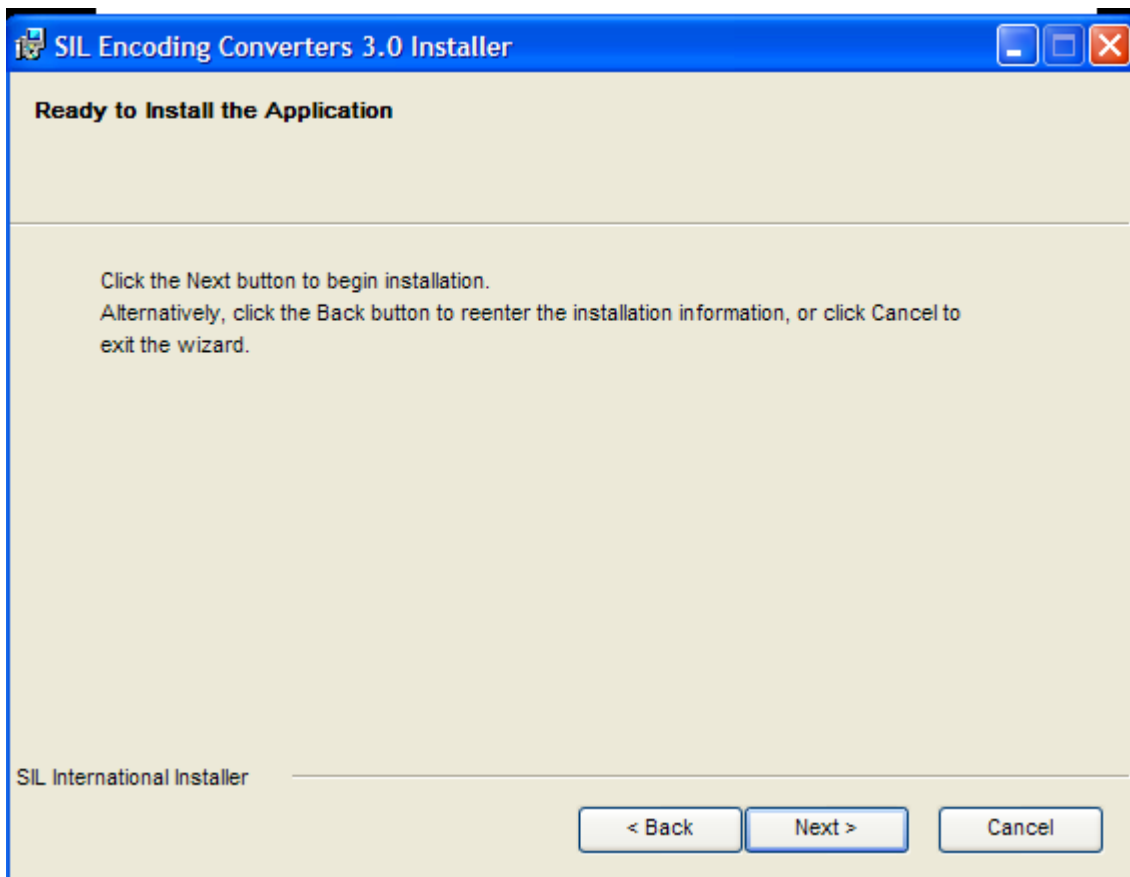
SIL Encoding Converters 3.0 Installer

Ready to Install the Application

Click the Next button to begin installation.
Alternatively, click the Back button to reenter the installation information, or click Cancel to exit the wizard.

SIL International Installer

< Back
Next >
Cancel